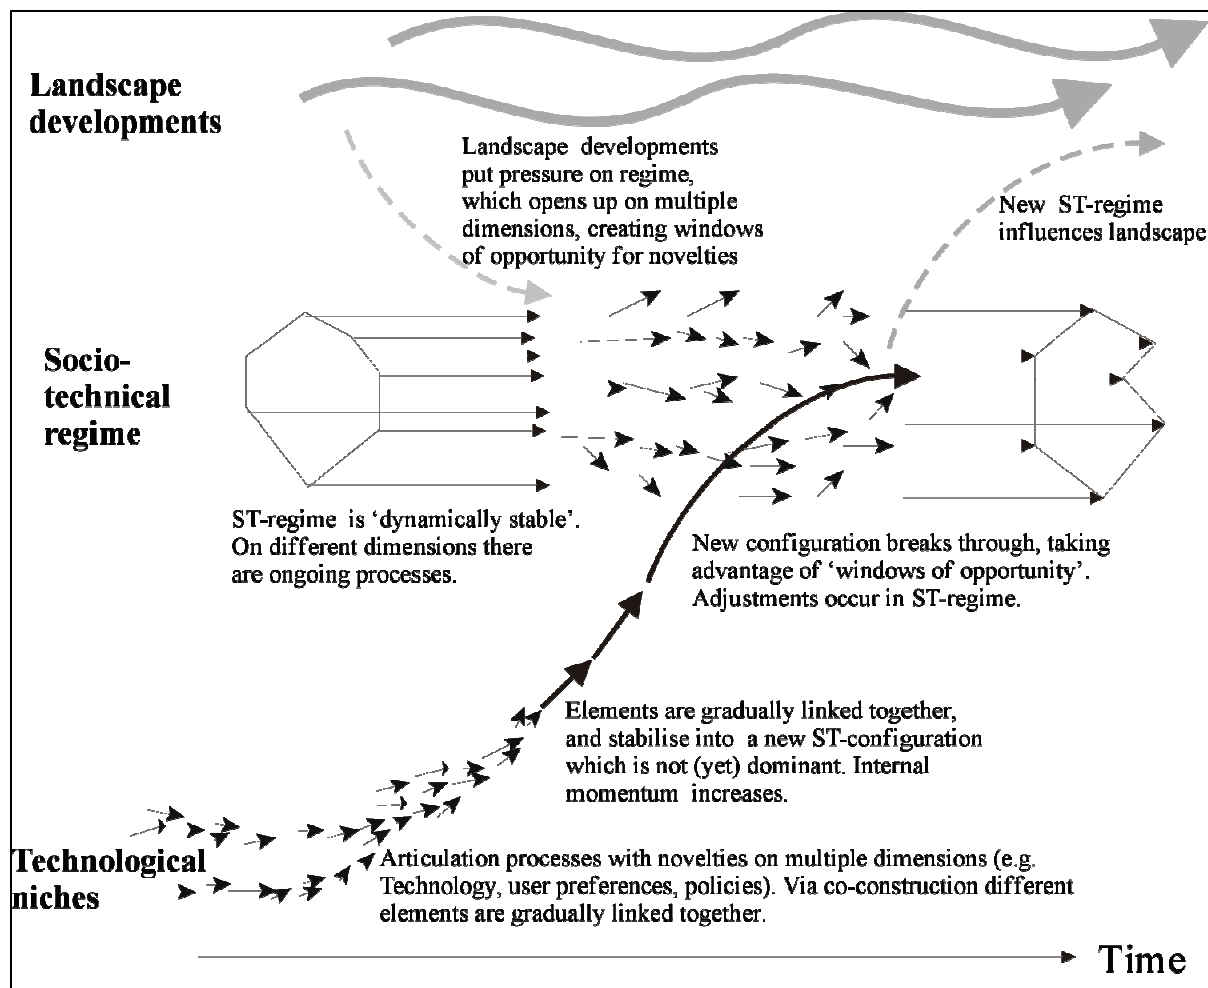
Landscape developments

Landscape developments put pressure on regime, which opens up on multiple dimensions, creating windows of opportunity for novelties

New ST-regime influences landscape

Socio-technical regime

ST-regime is 'dynamically stable'. On different dimensions there are ongoing processes.

New configuration breaks through, taking advantage of 'windows of opportunity'. Adjustments occur in ST-regime.

Elements are gradually linked together, and stabilise into a new ST-configuration which is not (yet) dominant. Internal momentum increases.

Technological niches

Articulation processes with novelties on multiple dimensions (e.g. Technology, user preferences, policies). Via co-construction different elements are gradually linked together.

Time